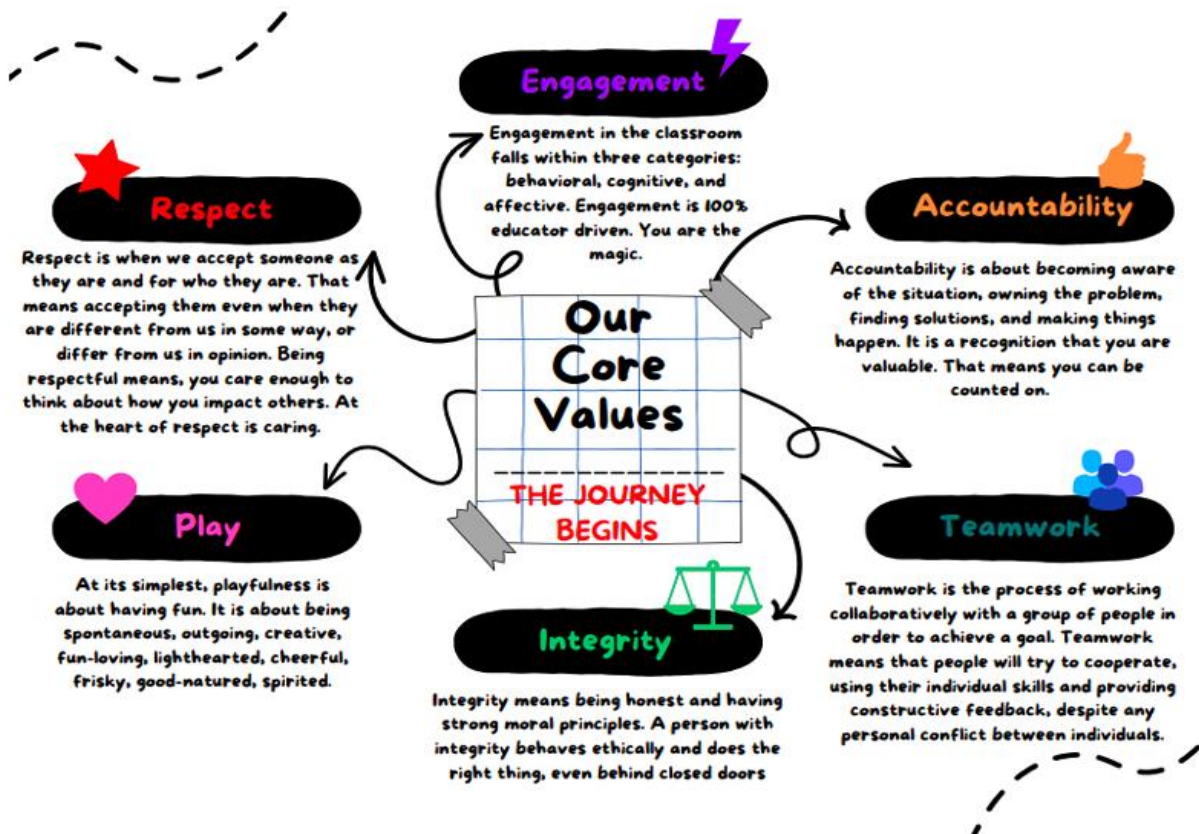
Engagement

Engagement in the classroom falls within three categories: behavioral, cognitive, and affective. Engagement is 100% educator driven. You are the magic.

Respect

Respect is when we accept someone as they are and for who they are. That means accepting them even when they are different from us in some way, or differ from us in opinion. Being respectful means, you care enough to think about how you impact others. At the heart of respect is caring.

Accountability

Accountability is about becoming aware of the situation, owning the problem, finding solutions, and making things happen. It is a recognition that you are valuable. That means you can be counted on.

Our Core Values

THE JOURNEY BEGINS

Play

At its simplest, playfulness is about having fun. It is about being spontaneous, outgoing, creative, fun-loving, lighthearted, cheerful, frisky, good-natured, spirited.

Teamwork

Teamwork is the process of working collaboratively with a group of people in order to achieve a goal. Teamwork means that people will try to cooperate, using their individual skills and providing constructive feedback, despite any personal conflict between individuals.

Integrity

Integrity means being honest and having strong moral principles. A person with integrity behaves ethically and does the right thing, even behind closed doors